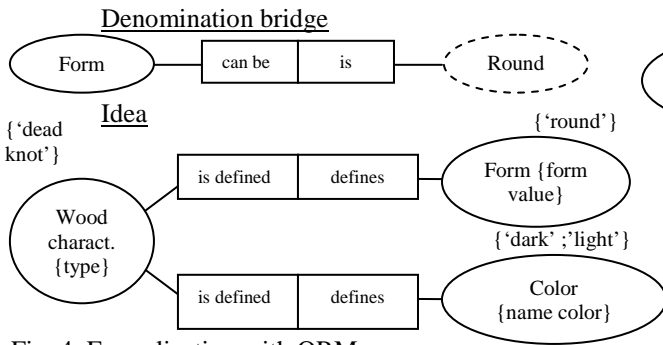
Denomination bridge

Form

can be | is

Round

Idea

{'dead knot'}

{'round'}

is defined | defines

Form {form value}

Wood charact. {type}

{'dark' ;'light'}

is defined | defines

Color {name color}

Fig. 4. Formalization with ORM